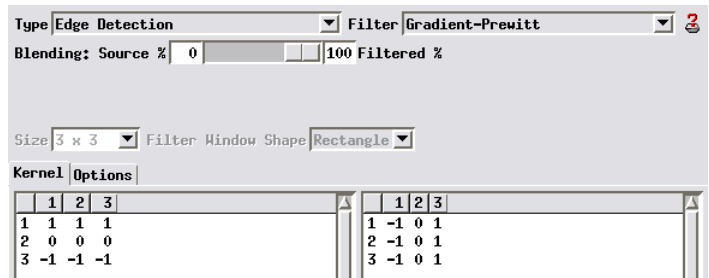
Type Edge Detection Filter Gradient-Prewitt

Blending: Source % 0 100 Filtered %

Size 3 x 3 Filter Window Shape Rectangle

Kernel Options

|   | 1 | 2 | 3 |
|---|---|---|---|
| 1 | 1 | 1 | 1 |
| 2 | 0 | 0 | 0 |
| 3 | -1 | -1 | -1 |

|   | 1 | 2 | 3 |
|---|---|---|---|
| 1 | -1 | 0 | 1 |
| 2 | -1 | 0 | 1 |
| 3 | -1 | 0 | 1 |